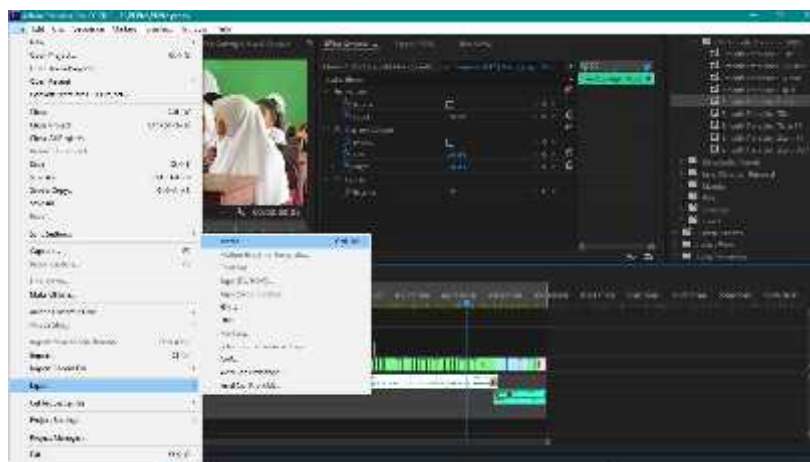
File Edit Clip Sequence Markers Graphics Window Help
New
Open Project...
Close Project
Save
Save As...
Save a Copy...
Revert
Capture...
Batch Capture...
Import...
Import Recent File
Export
Get Properties for
Project Settings
Project Manager
Exit
Media...
Tape (DVD)...
EDL...
OMF...
AAF...
Final Cut Pro XML...
Effect Controls